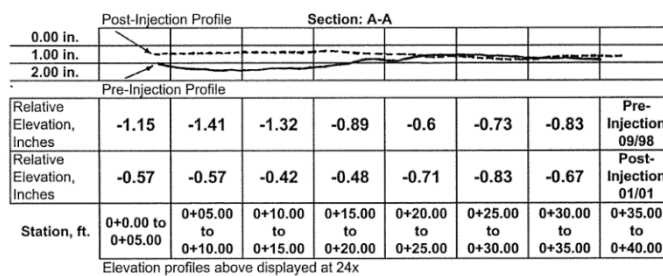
Post-Injection Profile
Section: A-A

0.00 in.
1.00 in.
2.00 in.

Pre-Injection Profile

| Relative Elevation, Inches | -1.15 | -1.41 | -1.32 | -0.89 | -0.6 | -0.73 | -0.83 | Pre-Injection 09/98 |
|---|---|---|---|---|---|---|---|---|
| Relative Elevation, Inches | -0.57 | -0.57 | -0.42 | -0.48 | -0.71 | -0.83 | -0.67 | Post-Injection 01/01 |
| Station, ft. | 0+0.00 to 0+05.00 | 0+05.00 to 0+10.00 | 0+10.00 to 0+15.00 | 0+15.00 to 0+20.00 | 0+20.00 to 0+25.00 | 0+25.00 to 0+30.00 | 0+30.00 to 0+35.00 | 0+35.00 to 0+40.00 |

Elevation profiles above displayed at 24x